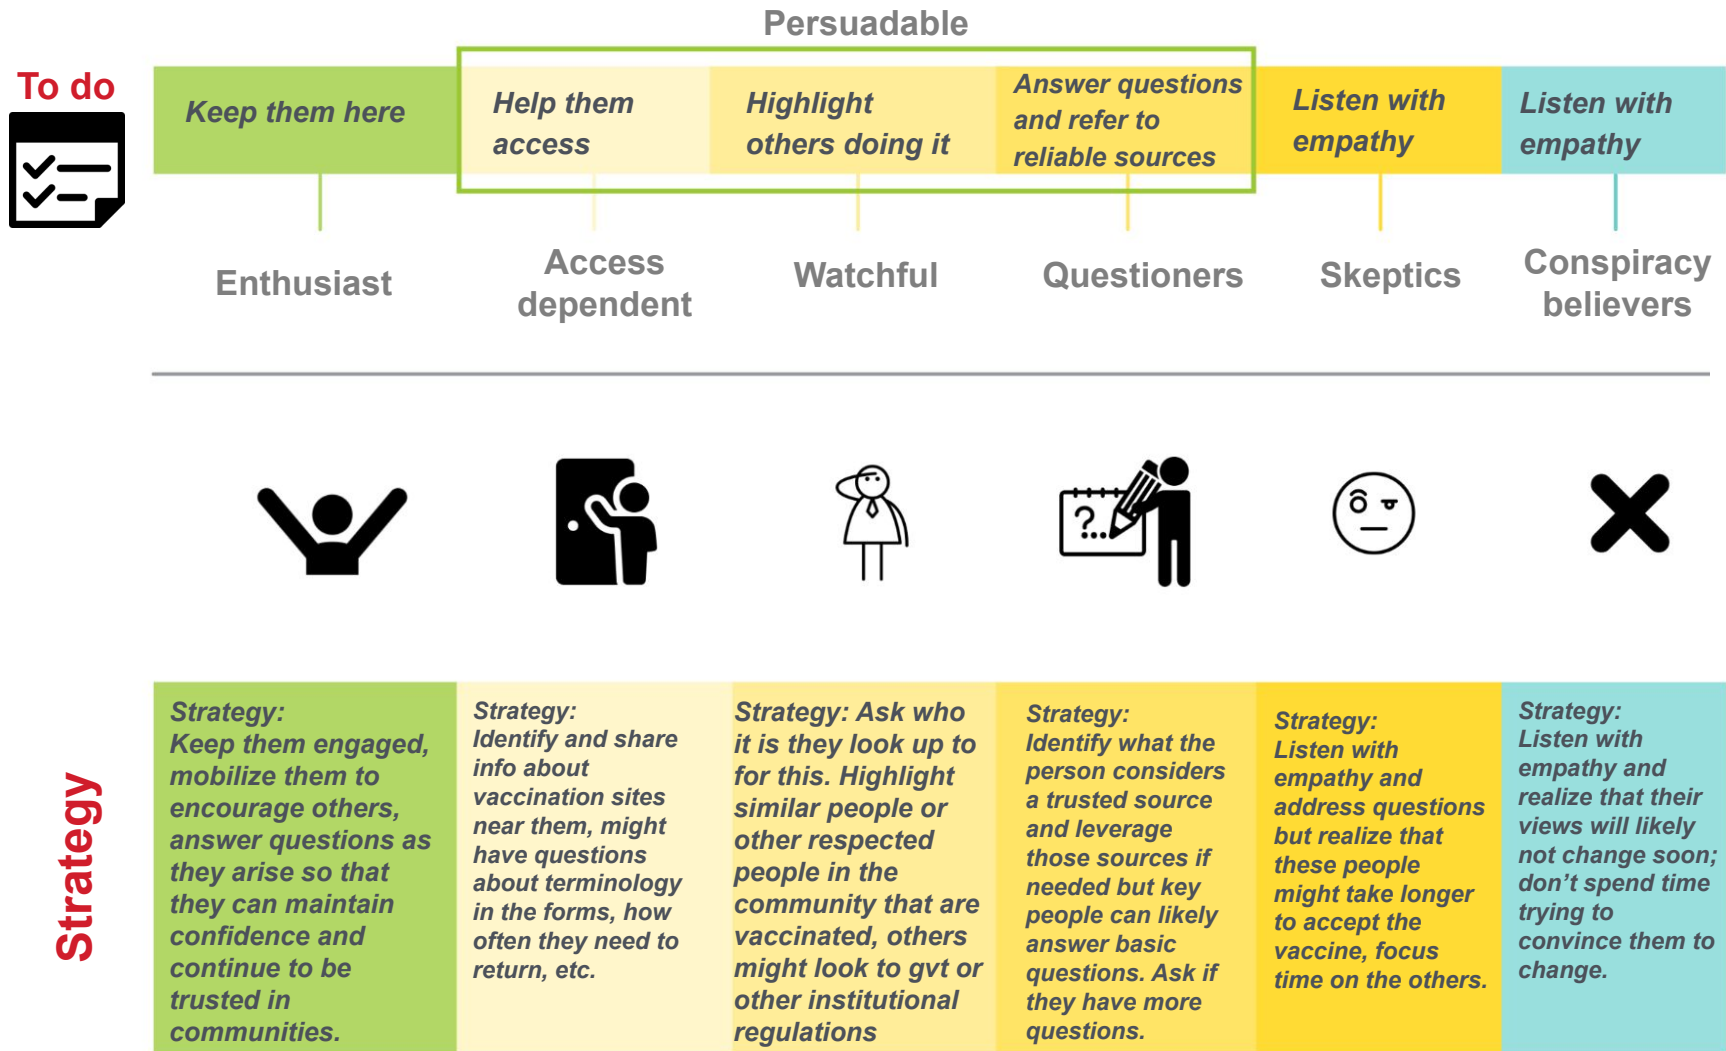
Persuadable

To do

| Keep them here | Help them access | Highlight others doing it | Answer questions and refer to reliable sources | Listen with empathy | Listen with empathy |
|---|---|---|---|---|---|
| Enthusiast | Access dependent | Watchful | Questioners | Skeptics | Conspiracy believers |

?...

Strategy

| Strategy: Keep them engaged, mobilize them to encourage others, answer questions as they arise so that they can maintain confidence and continue to be trusted in communities. | Strategy: Identify and share info about vaccination sites near them, might have questions about terminology in the forms, how often they need to return, etc. | Strategy: Ask who it is they look up to for this. Highlight similar people or other respected people in the community that are vaccinated, others might look to gvt or other institutional regulations | Strategy: Identify what the person considers a trusted source and leverage those sources if needed but key people can likely answer basic questions. Ask if they have more questions. | Strategy: Listen with empathy and address questions but realize that these people might take longer to accept the vaccine, focus time on the others. | Strategy: Listen with empathy and realize that their views will likely not change soon; don't spend time trying to convince them to change. |